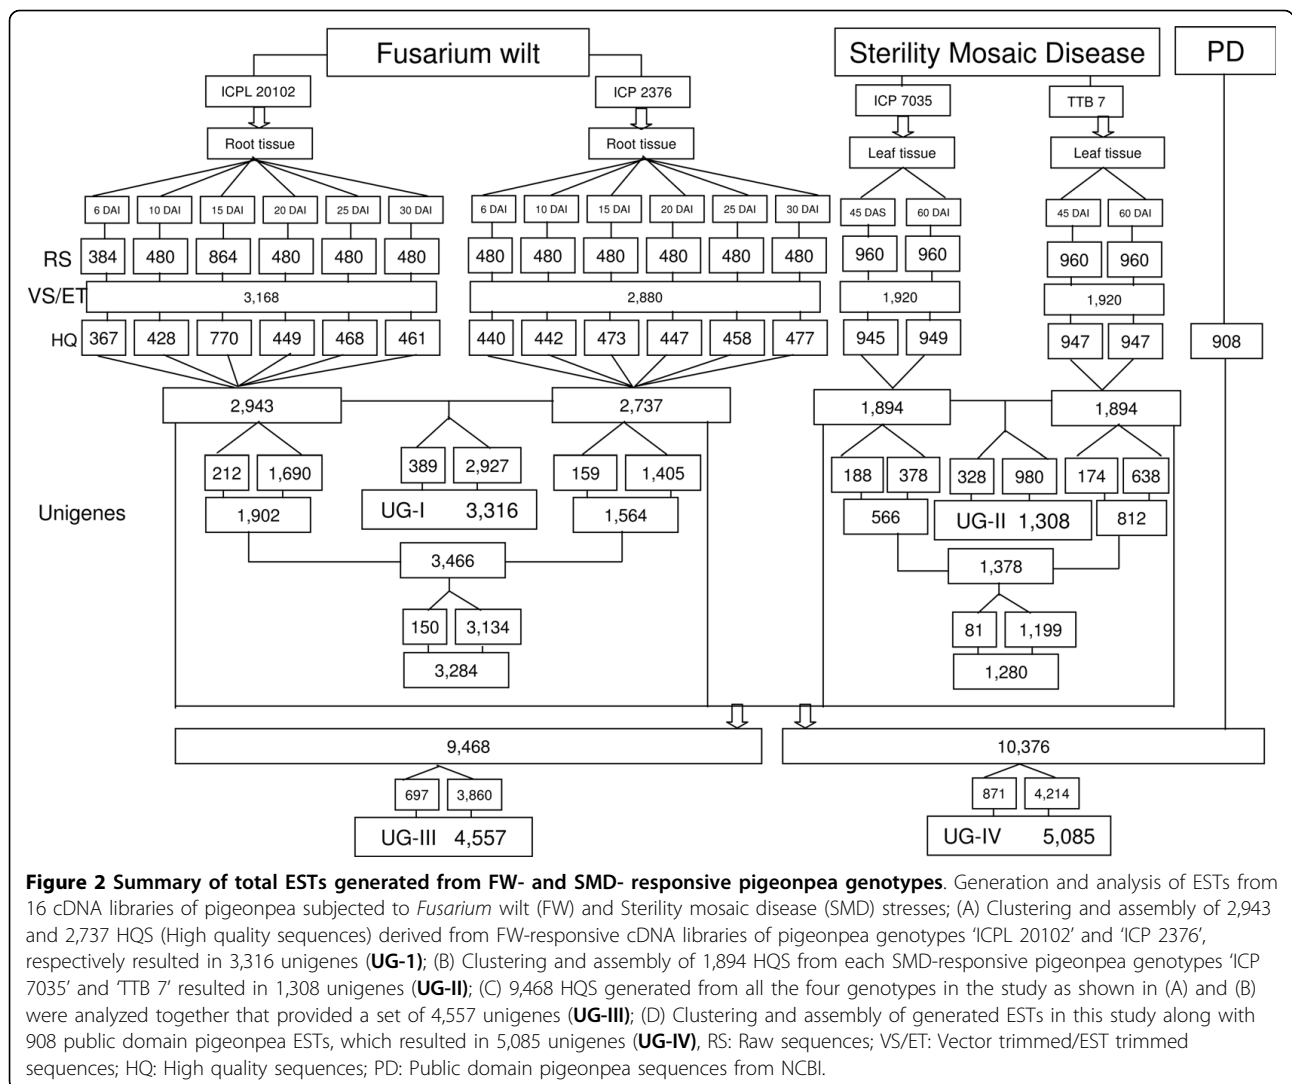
Fusarium wilt

Sterility Mosaic Disease

PD

ICPL 20102

ICP 2376

ICP 7035

TTB 7

Root tissue

Root tissue

Leaf tissue

Leaf tissue

6 DAI 10 DAI 15 DAI 20 DAI 25 DAI 30 DAI

6 DAI 10 DAI 15 DAI 20 DAI 25 DAI 30 DAI

45 DAS 60 DAI

45 DAI 60 DAI

RS 384 480 864 480 480 480

480 480 480 480 480 480

960 960

960 960

VS/ET 3,168

2,880

1,920

1,920

HQ 367 428 770 449 468 461

440 442 473 447 458 477

945 949

947 947

908

2,943

2,737

1,894

1,894

212 1,690

389 2,927

159 1,405

188 378

328 980

174 638

Unigenes

1,902

UG-I 3,316

1,564

566

UG-II 1,308

812

3,466

1,378

150 3,134

81 1,199

3,284

1,280

9,468

10,376

697 3,860

871 4,214

UG-III 4,557

UG-IV 5,085

**Figure 2 Summary of total ESTs generated from FW- and SMD- responsive pigeonpea genotypes**. Generation and analysis of ESTs from 16 cDNA libraries of pigeonpea subjected to *Fusarium* wilt (FW) and Sterility mosaic disease (SMD) stresses; (A) Clustering and assembly of 2,943 and 2,737 HQS (High quality sequences) derived from FW-responsive cDNA libraries of pigeonpea genotypes 'ICPL 20102' and 'ICP 2376', respectively resulted in 3,316 unigenes (**UG-1**); (B) Clustering and assembly of 1,894 HQS from each SMD-responsive pigeonpea genotypes 'ICP 7035' and 'TTB 7' resulted in 1,308 unigenes (**UG-II**); (C) 9,468 HQS generated from all the four genotypes in the study as shown in (A) and (B) were analyzed together that provided a set of 4,557 unigenes (**UG-III**); (D) Clustering and assembly of generated ESTs in this study along with 908 public domain pigeonpea ESTs, which resulted in 5,085 unigenes (**UG-IV**), RS: Raw sequences; VS/ET: Vector trimmed/EST trimmed sequences; HQ: High quality sequences; PD: Public domain pigeonpea sequences from NCBI.